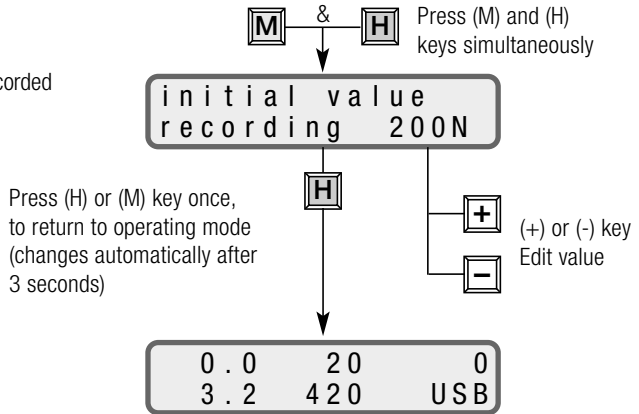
corded

M & H Press (M) and (H) keys simultaneously

initial value
recording 200N

Press (H) or (M) key once, to return to operating mode (changes automatically after 3 seconds)

H

+
−
(+) or (-) key
Edit value

0.0 20 0
3.2 420 USB